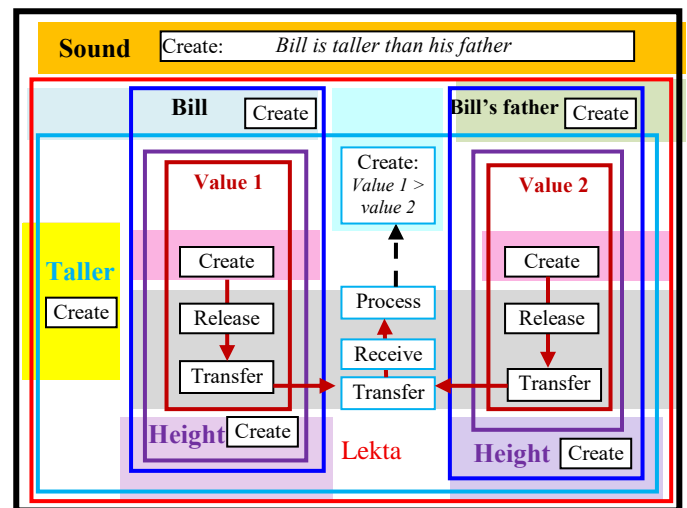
Sound
Create: Bill is taller than his father

Bill
Create

Bill's father
Create

Create: Value 1 > value 2

Value 1

Value 2

Taller
Create

Create
Release
Transfer

Process
Receive
Transfer

Create
Release
Transfer

Height
Create

Lekta

Height
Create